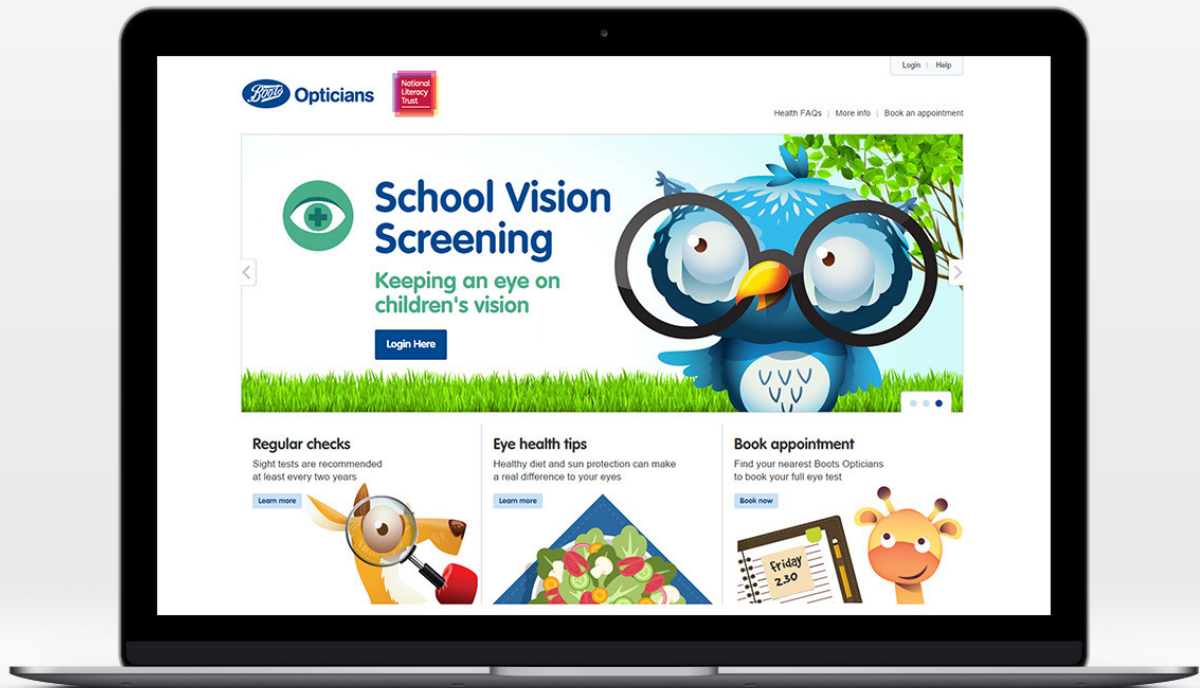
Login | Help

Boots Opticians

National Literacy Trust

Health FAQs | More info | Book an appointment

School Vision Screening

Keeping an eye on children's vision

Login Here

Regular checks

Sight tests are recommended at least every two years

Learn more

Eye health tips

Healthy diet and sun protection can make a real difference to your eyes

Learn more

Book appointment

Find your nearest Boots Opticians to book your full eye test

Book now

Friday 2.30